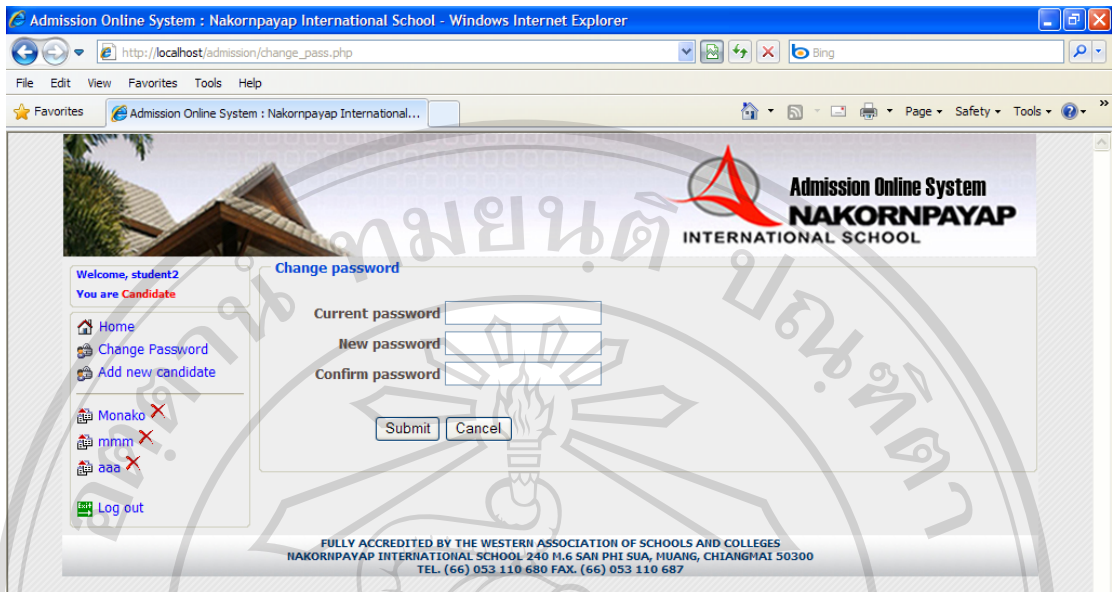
Admission Online System : Nakornpayap International School - Windows Internet Explorer

http://localhost/admission/change_pass.php

Bing

File Edit View Favorites Tools Help

Favorites

Admission Online System : Nakornpayap International...

Page ▾ Safety ▾ Tools ▾

Admission Online System
NAKORNPAYAP
INTERNATIONAL SCHOOL

Welcome, student2
You are Candidate

Home
Change Password
Add new candidate

Monako
mmm
aaa

Log out

Change password

Current password
New password
Confirm password

Submit Cancel

FULLY ACCREDITED BY THE WESTERN ASSOCIATION OF SCHOOLS AND COLLEGES
NAKORNPAYAP INTERNATIONAL SCHOOL 240 M.6 SAN PHI SUA, MUANG, CHIANGMAI 50300
TEL. (66) 053 110 680 FAX. (66) 053 110 687